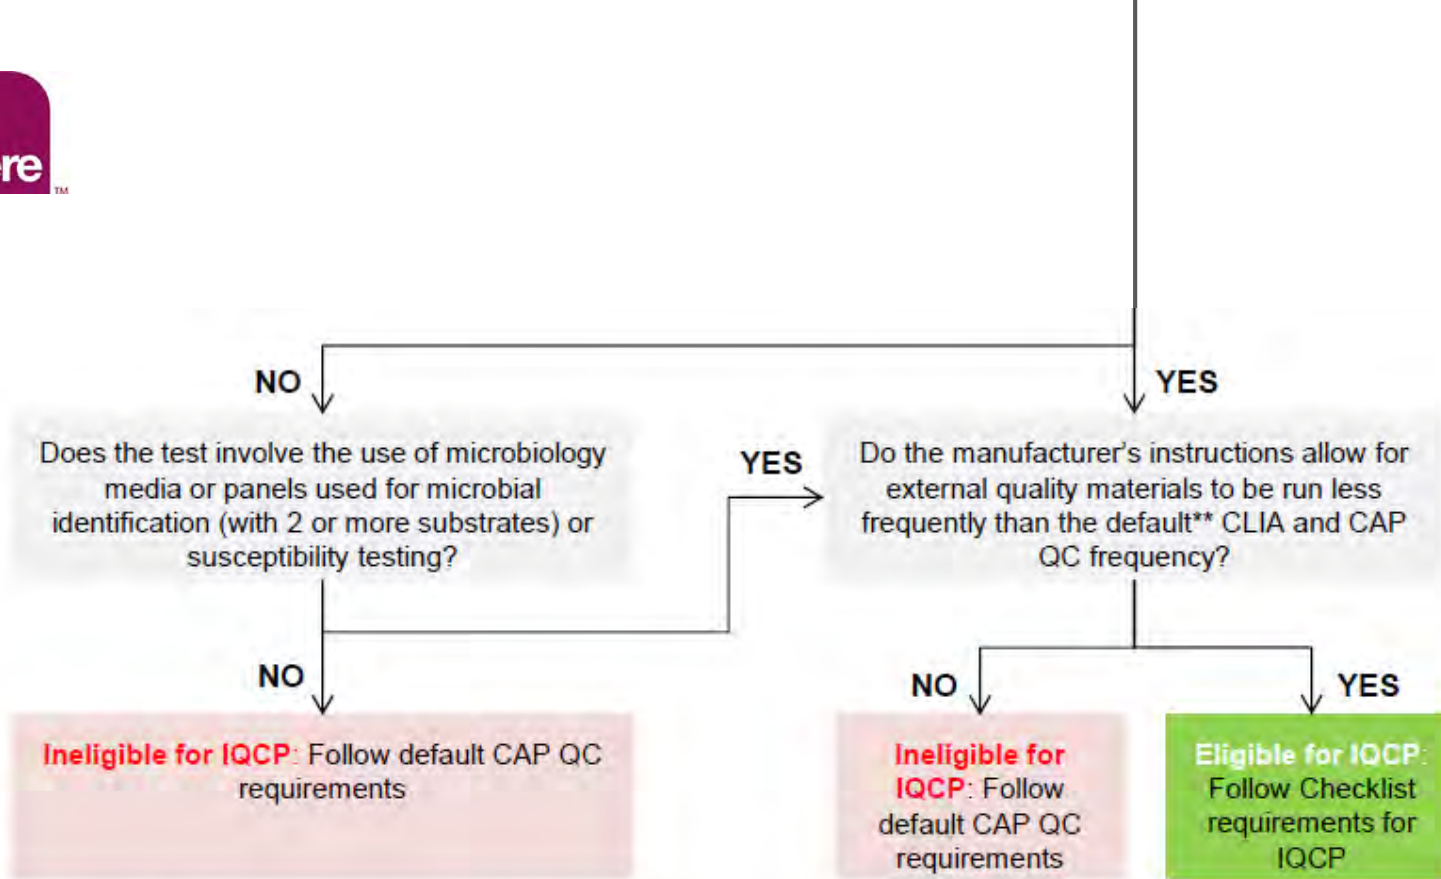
re™

NO

YES

Does the test involve the use of microbiology media or panels used for microbial identification (with 2 or more substrates) or susceptibility testing?

YES

Do the manufacturer's instructions allow for external quality materials to be run less frequently than the default** CLIA and CAP QC frequency?

NO

NO

YES

Ineligible for IQCP: Follow default CAP QC requirements

Ineligible for IQCP: Follow default CAP QC requirements

Eligible for IQCP: Follow Checklist requirements for IQCP